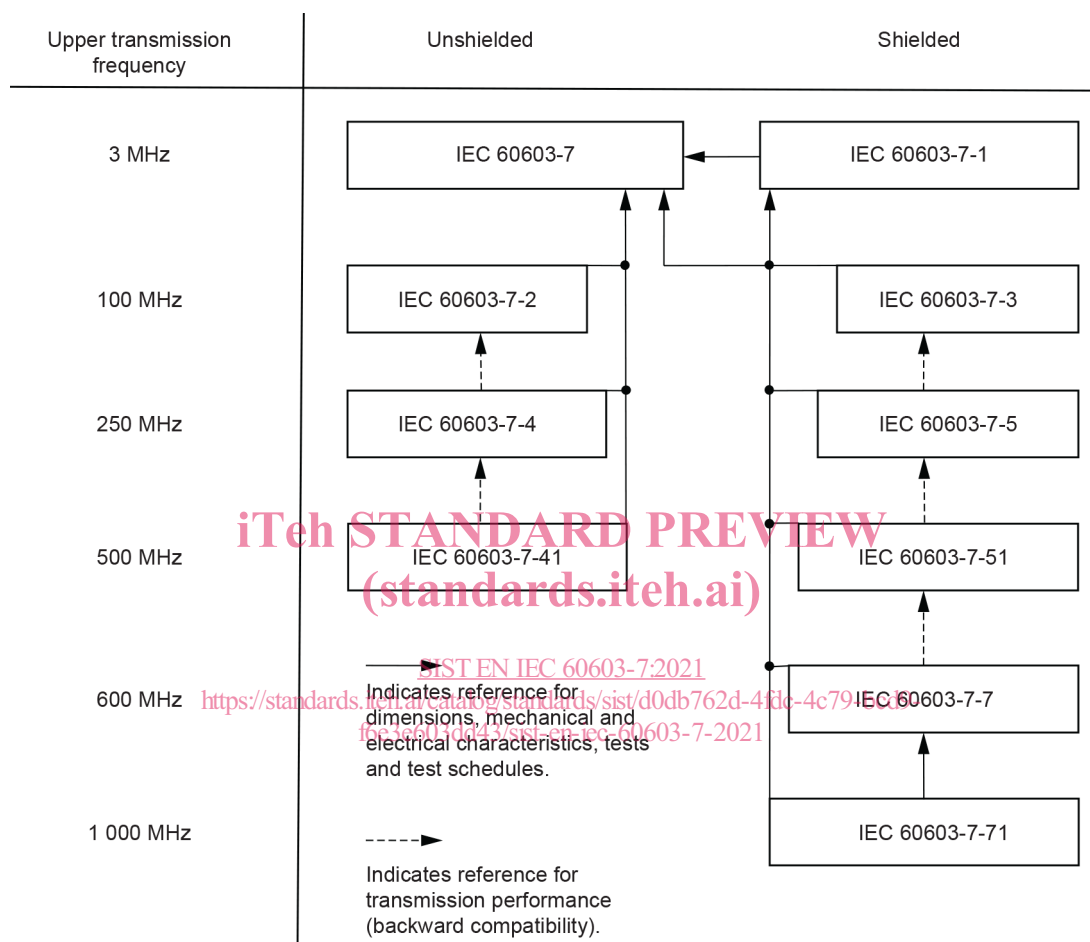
Upper transmission frequency

Unshielded

Shielded

3 MHz

IEC 60603-7

IEC 60603-7-1

100 MHz

IEC 60603-7-2

IEC 60603-7-3

250 MHz

IEC 60603-7-4

IEC 60603-7-5

iTeh STANDARD PREVIEW
(standards.iteh.ai)

500 MHz

IEC 60603-7-41

IEC 60603-7-51

SIST EN IEC 60603-7:2021
https://standards.iteh.ai/catalog/standards/sist/d0db762d-4fdc-4c79-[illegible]
f6e3e603dd43/sist-en-iec-60603-7-2021

600 MHz

Indicates reference for dimensions, mechanical and electrical characteristics, tests and test schedules.

IEC 60603-7-7

1 000 MHz

IEC 60603-7-71

Indicates reference for transmission performance (backward compatibility).